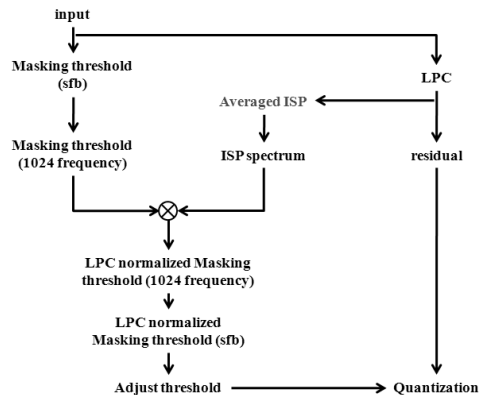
input

Masking threshold (sfb)

LPC

Averaged ISP

Masking threshold (1024 frequency)

ISP spectrum

residual

LPC normalized Masking threshold (1024 frequency)

LPC normalized Masking threshold (sfb)

Adjust threshold

Quantization